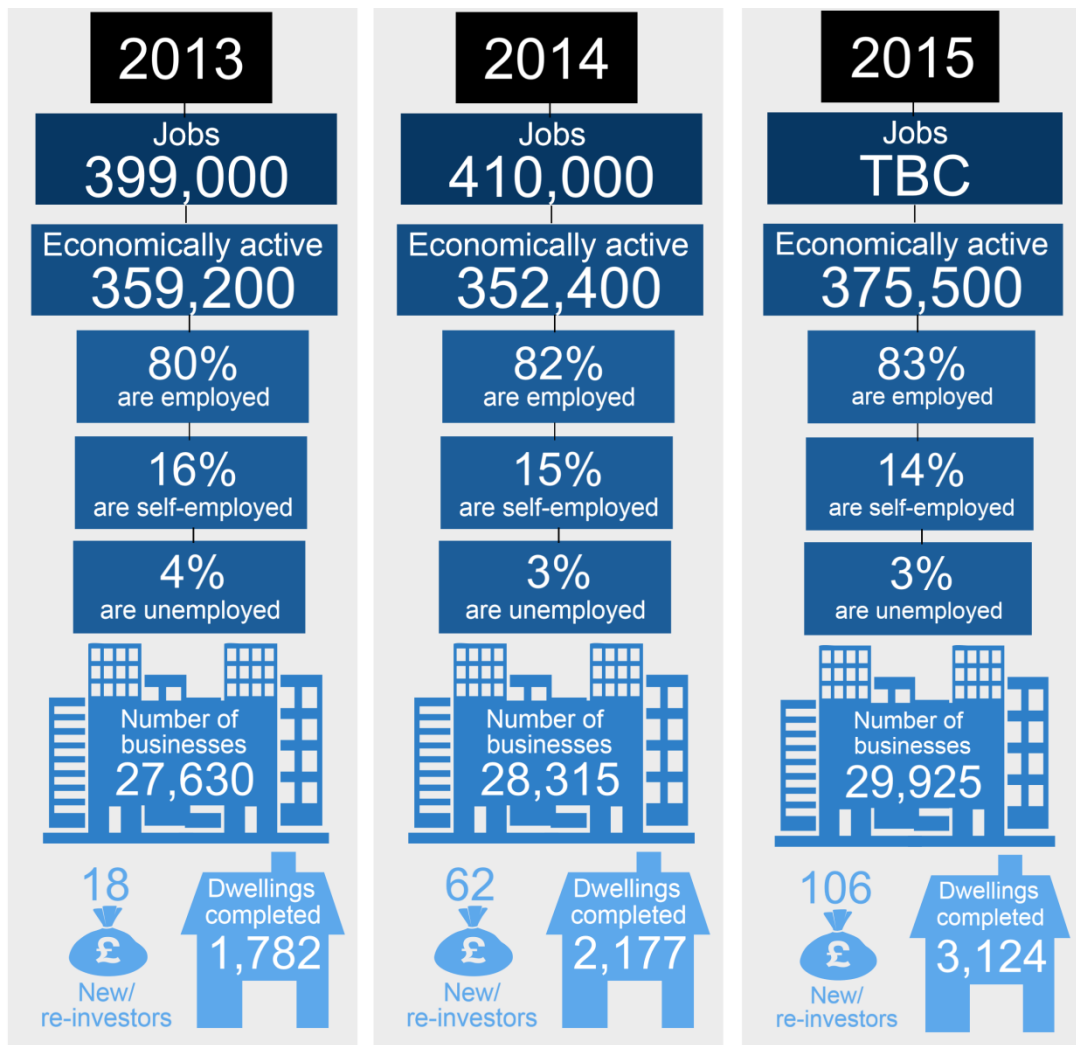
2013

Jobs
399,000

Economically active
359,200

80%
are employed

16%
are self-employed

4%
are unemployed

Number of businesses
27,630

18
£
New/ re-investors

Dwellings completed
1,782

2014

Jobs
410,000

Economically active
352,400

82%
are employed

15%
are self-employed

3%
are unemployed

Number of businesses
28,315

62
£
New/ re-investors

Dwellings completed
2,177

2015

Jobs
TBC

Economically active
375,500

83%
are employed

14%
are self-employed

3%
are unemployed

Number of businesses
29,925

106
£
New/ re-investors

Dwellings completed
3,124